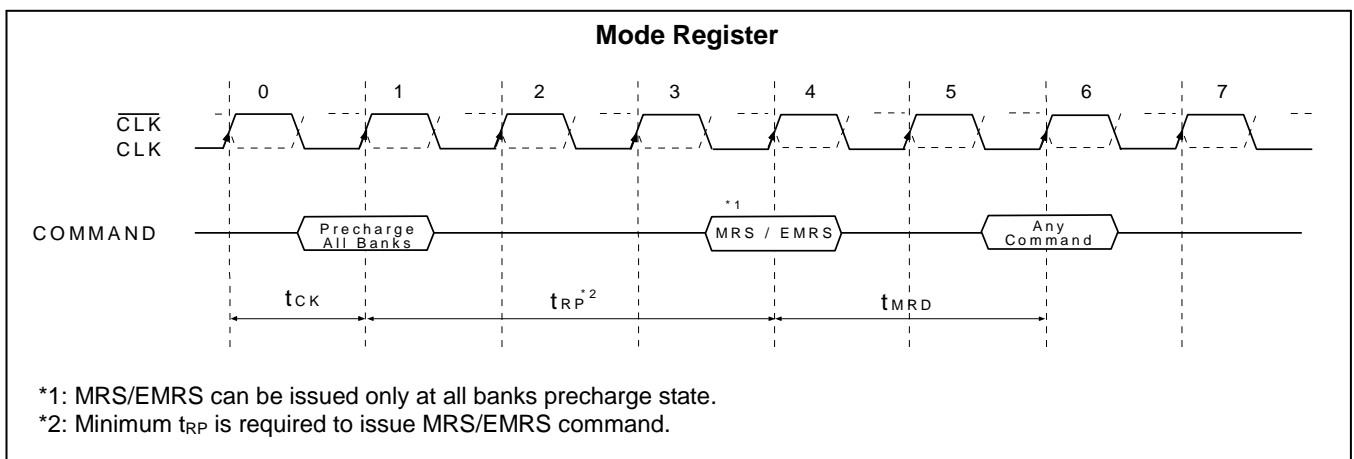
Mode Register

0 1 2 3 4 5 6 7

$\overline{CLK}$
CLK

COMMAND

Precharge All Banks

*1
MRS / EMRS

Any Command

$t_{CK}$

$t_{RP}^{*2}$

$t_{MRD}$

*1: MRS/EMRS can be issued only at all banks precharge state.
*2: Minimum $t_{RP}$ is required to issue MRS/EMRS command.